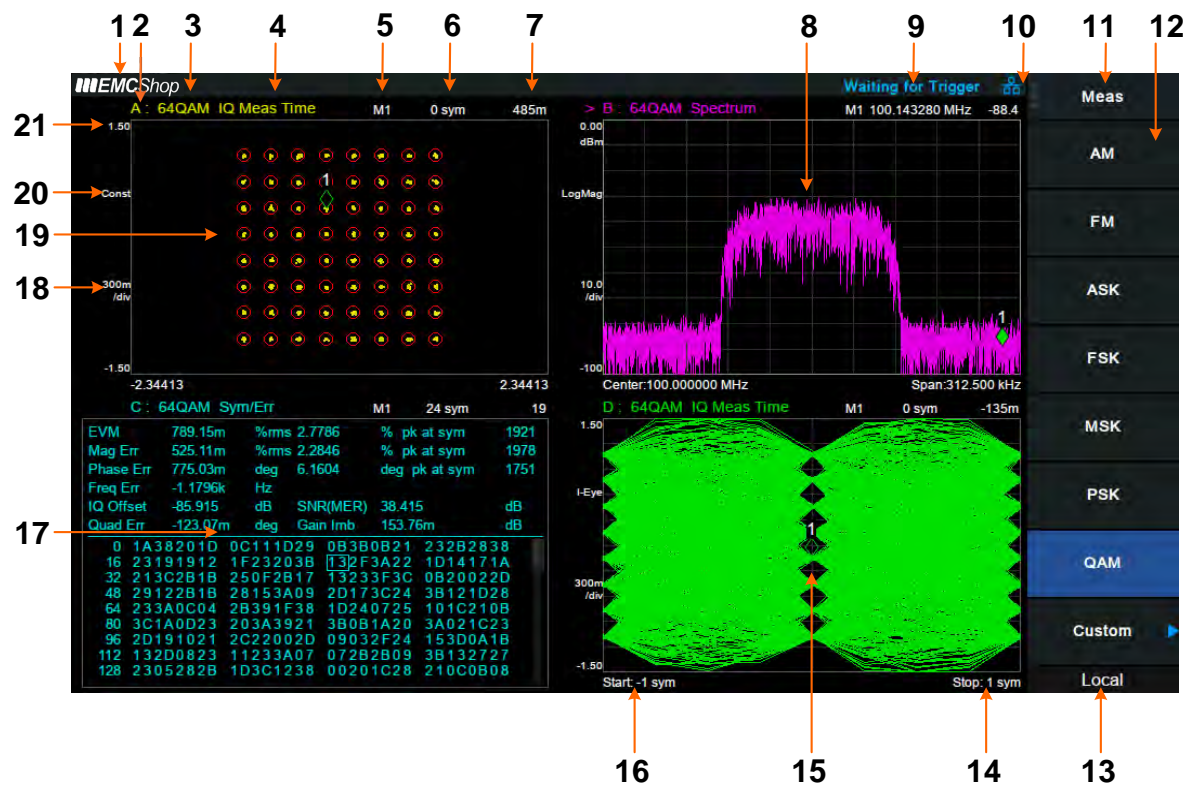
1 2 3 4 5 6 7 8 9 10 11 12

EMCShop

A : 64QAM IQ Meas Time M1 0 sym 485m

> B : 64QAM Spectrum M1 100.143280 MHz -88.4

Waiting for Trigger

Meas

AM

FM

ASK

FSK

MSK

PSK

QAM

Custom

Local

21 1.50

20 Const

19

18 300m /div

-1.50

-2.34413 2.34413

0.00 dBm

LogMag

10.0 /div

-100

Center:100.000000 MHz Span:312.500 kHz

C : 64QAM Sym/Err M1 24 sym 19

| EVM | 789.15m | %rms | 2.7786 | % pk at sym | 1921 |
|---|---|---|---|---|---|
| Mag Err | 525.11m | %rms | 2.2846 | % pk at sym | 1978 |
| Phase Err | 775.03m | deg | 6.1604 | deg pk at sym | 1751 |
| Freq Err | -1.1796k | Hz | | | |
| IQ Offset | -85.915 | dB | SNR(MER) | 38.415 | dB |
| Quad Err | -123.07m | deg | Gain Imb | 153.76m | dB |

17

0 1A38201D 0C111D29 0B3B0B21 232B2838
16 23191912 1F23203B 132F3A22 1D14171A
32 213C2B1B 250F2B17 13233F3C 0B20022D
48 29122B1B 28153A09 2D173C24 3B121D28
64 233A0C04 2B391F38 1D240725 101C210B
80 3C1A0D23 203A3921 3B0B1A20 3A021C23
96 2D191021 2C22002D 09032F24 153D0A1B
112 132D0823 11233A07 072B2B09 3B132727
128 2305282B 1D3C1238 00201C28 210C0B08

D : 64QAM IQ Meas Time M1 0 sym -135m

1.50

I-Eye

300m /div

-1.50

Start:-1 sym Stop: 1 sym

16 15 14 13